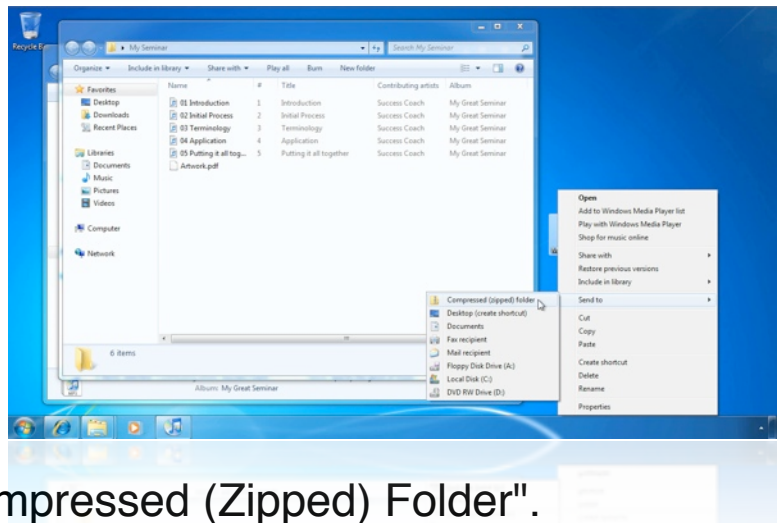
Recycle Bin

My Seminar

Search My Seminar

Organize ▾ Include in library ▾ Share with ▾ Play all Burn New folder

Favorites
Desktop
Downloads
Recent Places

Libraries
Documents
Music
Pictures
Videos

Computer

Network

| Name | # | Title | Contributing artists | Album |
|---|---|---|---|---|
| 01 Introduction | 1 | Introduction | Success Coach | My Great Seminar |
| 02 Initial Process | 2 | Initial Process | Success Coach | My Great Seminar |
| 03 Terminology | 3 | Terminology | Success Coach | My Great Seminar |
| 04 Application | 4 | Application | Success Coach | My Great Seminar |
| 05 Putting it all tog... | 5 | Putting it all together | Success Coach | My Great Seminar |
| Artwork.pdf | | | | |

6 items

Album: My Great Seminar

Open
Add to Windows Media Player list
Play with Windows Media Player
Shop for music online
Share with
Restore previous versions
Include in library
Send to
Cut
Copy
Paste
Create shortcut
Delete
Rename
Properties

Compressed (zipped) folder
Desktop (create shortcut)
Documents
Fax recipient
Mail recipient
Floppy Disk Drive (A:)
Local Disk (C:)
DVD RW Drive (D:)

mpressed (Zipped) Folder".